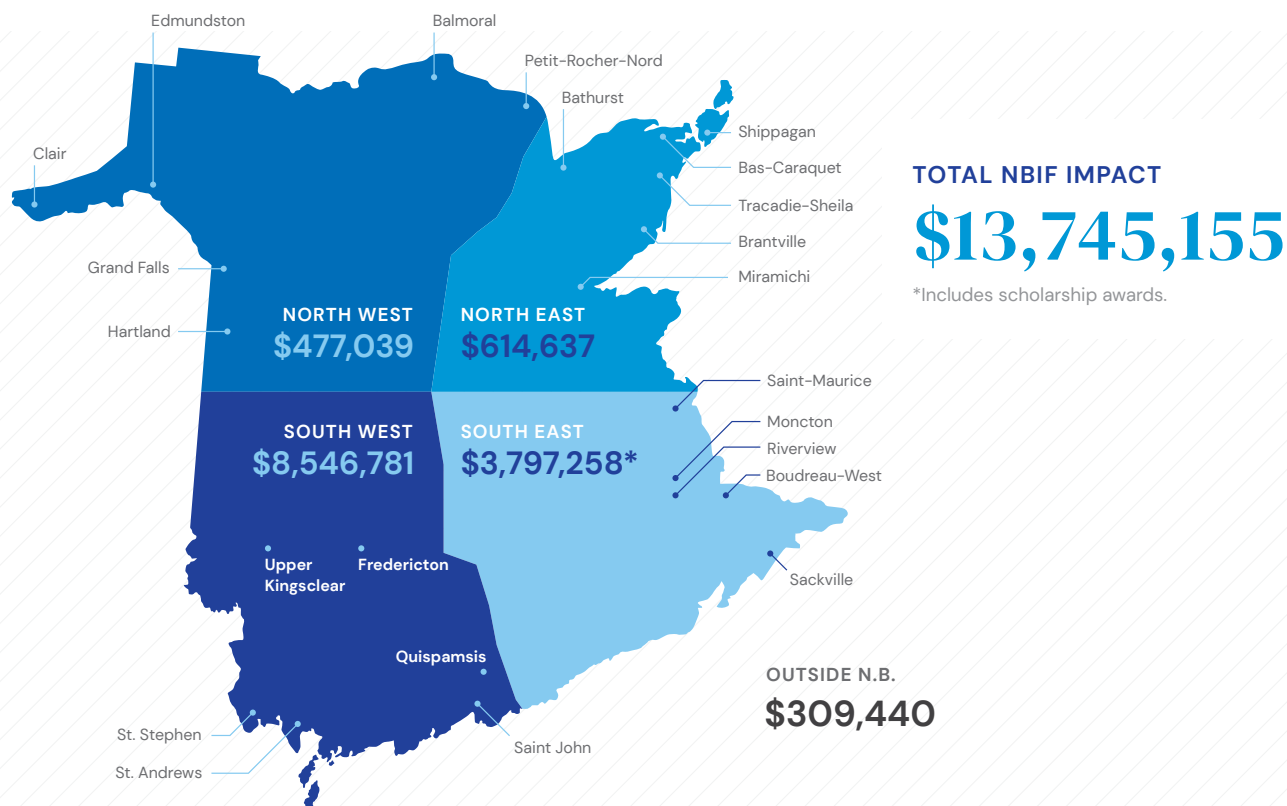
Edmundston

Balmoral

Petit-Rocher-Nord

Bathurst

Shippagan

Bas-Caraquet

Tracadie-Sheila

Brantville

Miramichi

Clair

Grand Falls

Hartland

NORTH WEST
$477,039

NORTH EAST
$614,637

SOUTH WEST
$8,546,781

SOUTH EAST
$3,797,258*

Saint-Maurice

Moncton

Riverview

Boudreau-West

Sackville

Upper Kingsclear

Fredericton

Quispamsis

St. Stephen

St. Andrews

Saint John

TOTAL NBIF IMPACT
$13,745,155
*Includes scholarship awards.

OUTSIDE N.B.
$309,440